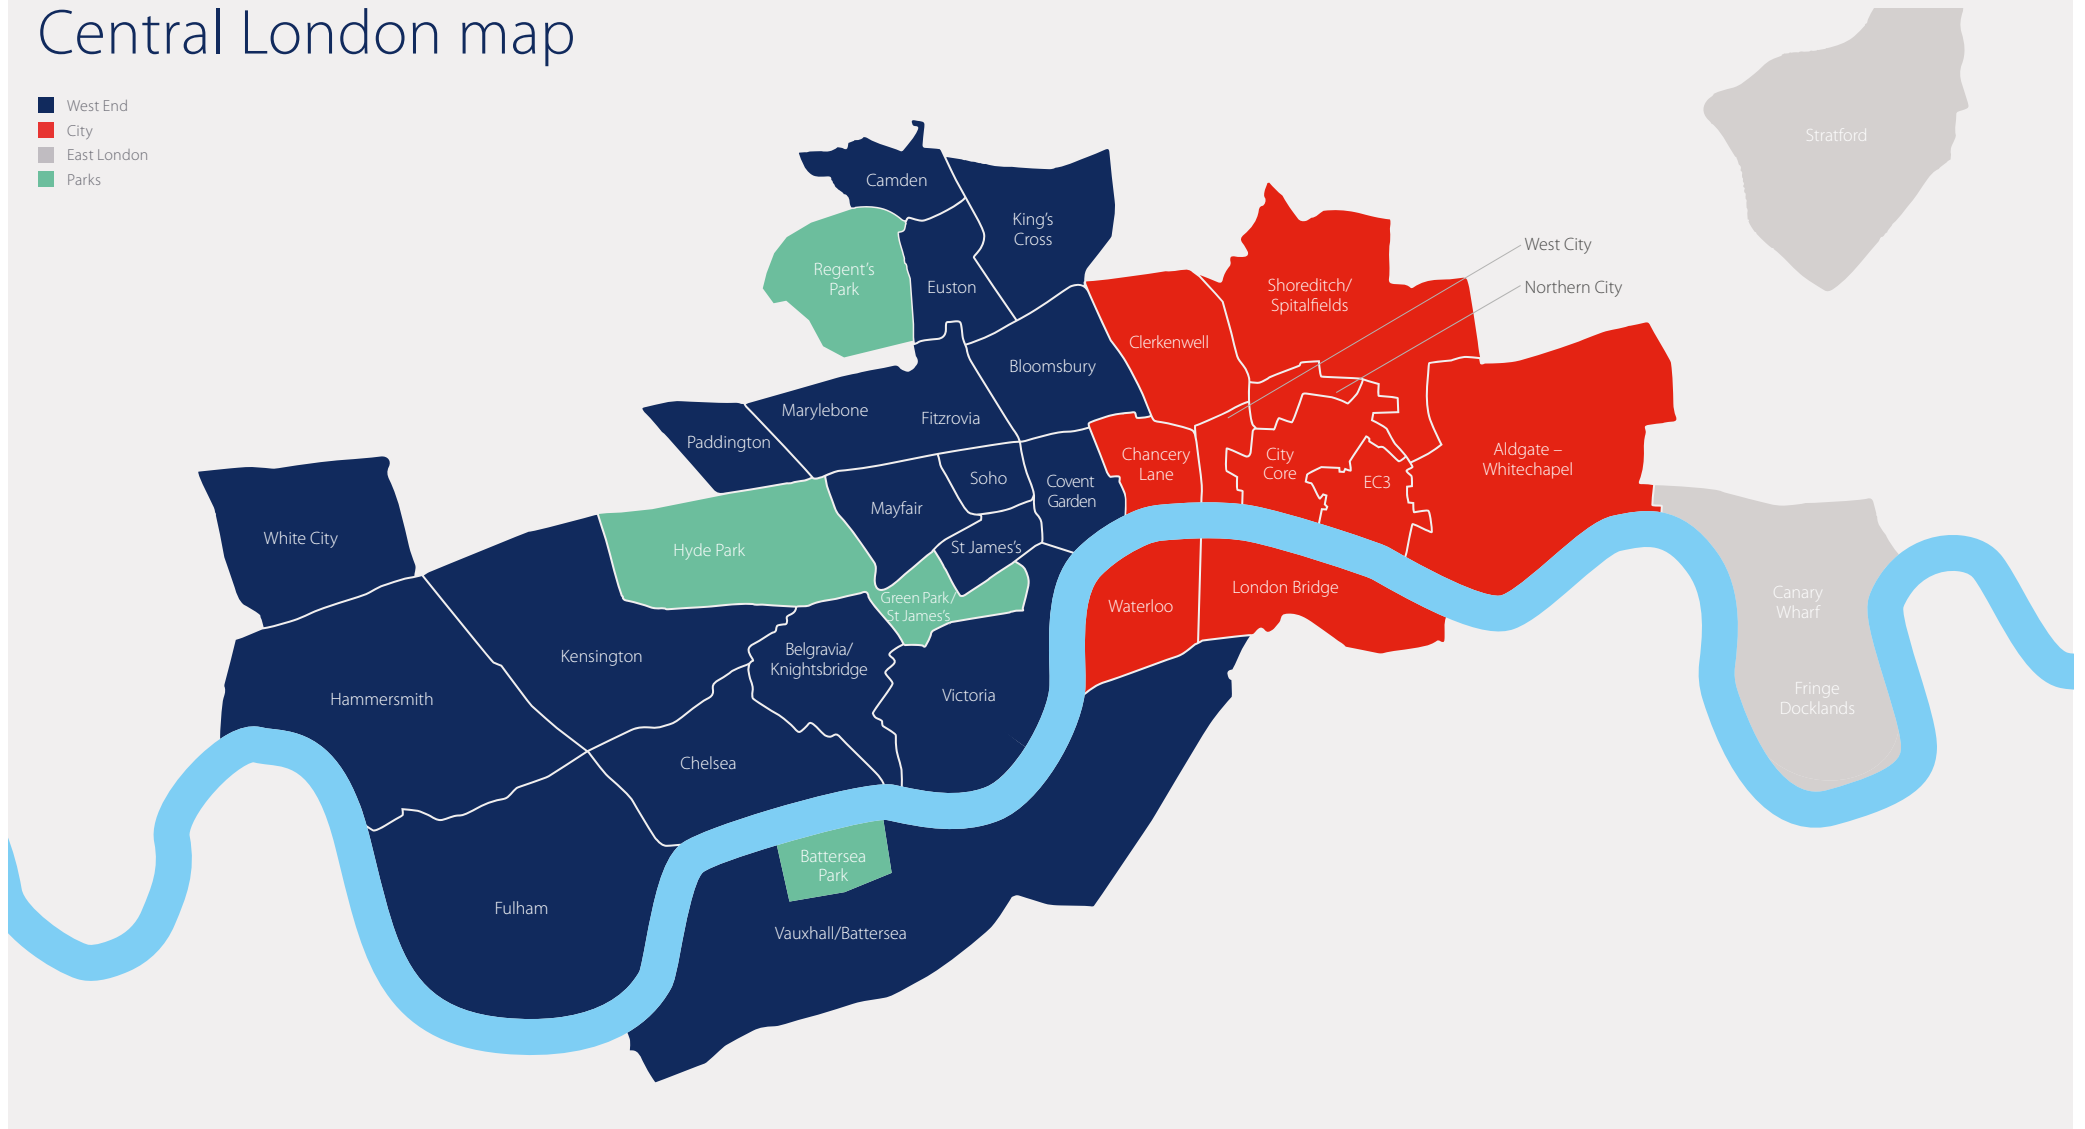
Central London map

West End
City
East London
Parks

Stratford

Camden
King's Cross
Regent's Park
Euston
Shoreditch/ Spitalfields
West City
Northern City
Clerkenwell
Bloomsbury
Marylebone
Fitzrovia
Paddington
Chancery Lane
City Core
EC3
Aldgate – Whitechapel
Soho
Covent Garden
Mayfair
White City
Hyde Park
St James's
Green Park/ St James's
Waterloo
London Bridge
Canary Wharf
Kensington
Belgravia/ Knightsbridge
Hammersmith
Victoria
Fringe Docklands
Chelsea
Battersea Park
Fulham
Vauxhall/Battersea